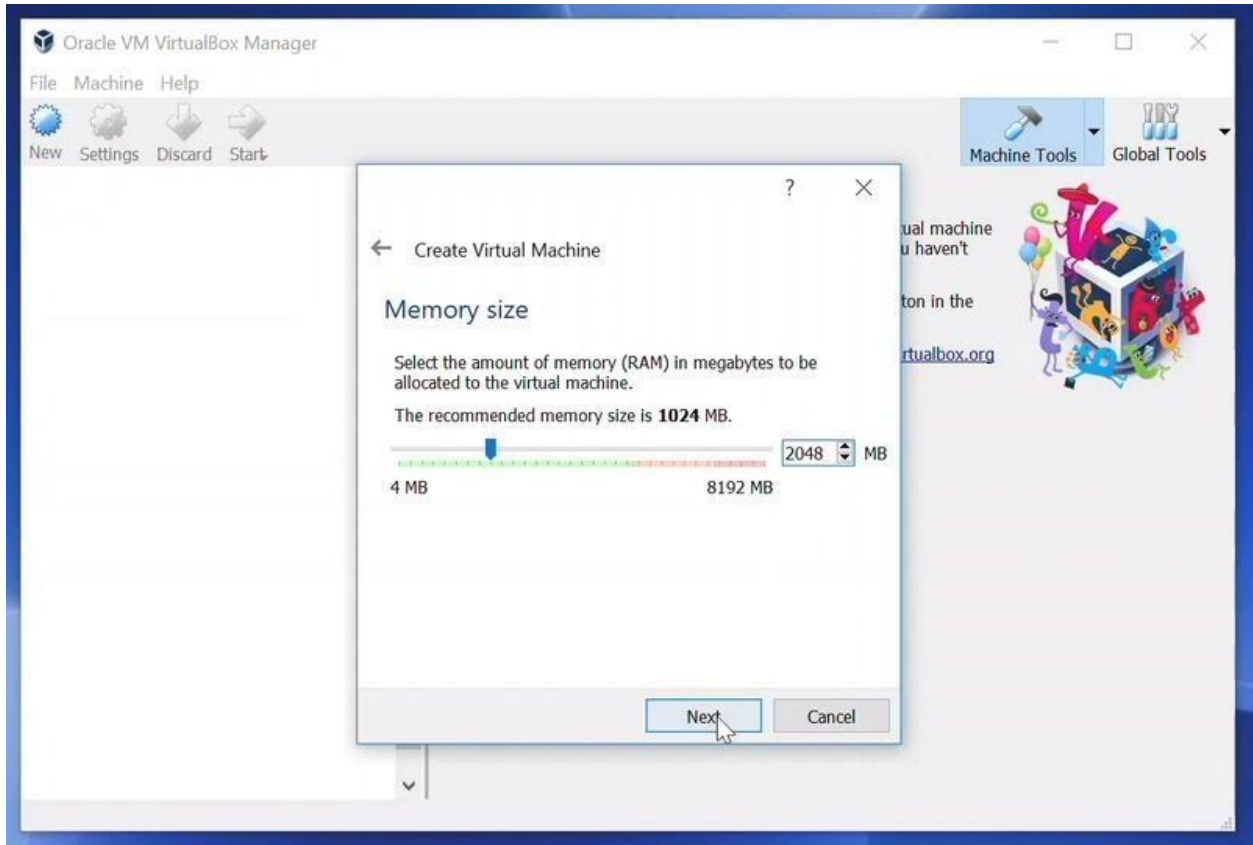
Oracle VM VirtualBox Manager

File Machine Help

New Settings Discard Start

Machine Tools Global Tools

?

Create Virtual Machine

Memory size

Select the amount of memory (RAM) in megabytes to be allocated to the virtual machine.

The recommended memory size is **1024** MB.

2048 MB

4 MB 8192 MB

Next Cancel

ual machine
u haven't

ton in the

rtualbox.org